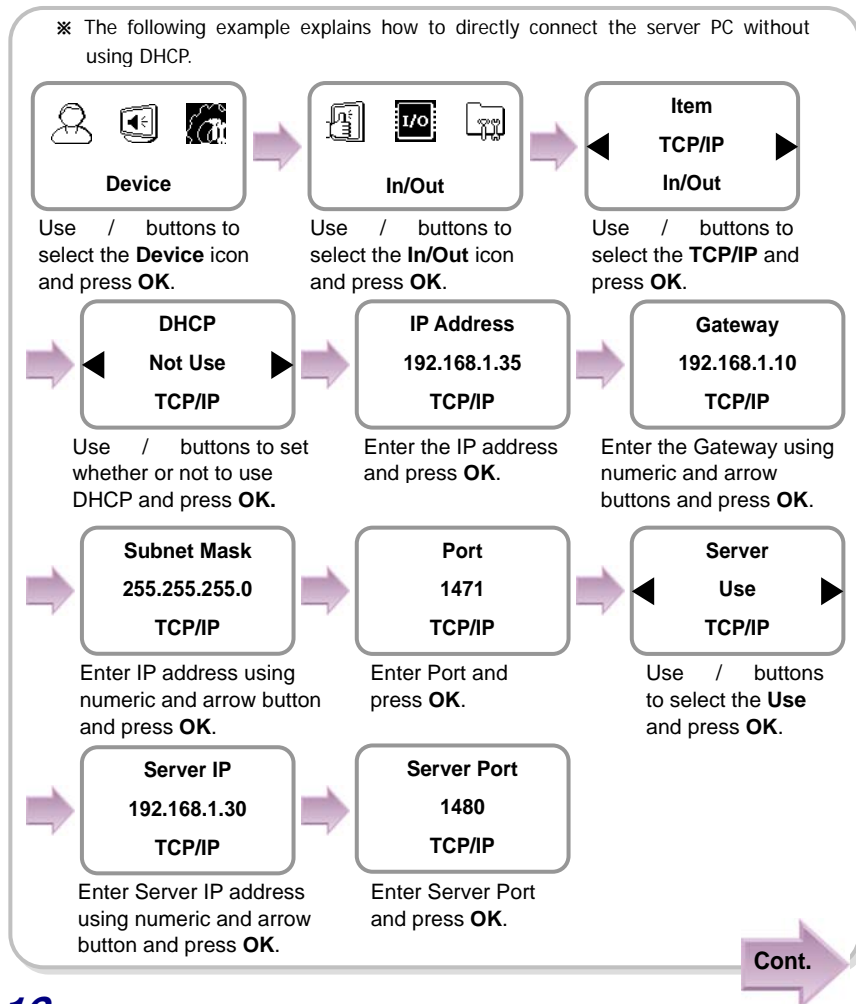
※ The following example explains how to directly connect the server PC without using DHCP.

Device

Use / buttons to select the **Device** icon and press **OK**.

I/O

In/Out

Use / buttons to select the **In/Out** icon and press **OK**.

Item
TCP/IP
In/Out

Use / buttons to select the **TCP/IP** and press **OK**.

DHCP
Not Use
TCP/IP

Use / buttons to set whether or not to use DHCP and press **OK.**

IP Address
192.168.1.35
TCP/IP

Enter the IP address and press **OK**.

Gateway
192.168.1.10
TCP/IP

Enter the Gateway using numeric and arrow buttons and press **OK**.

Subnet Mask
255.255.255.0
TCP/IP

Enter IP address using numeric and arrow button and press **OK**.

Port
1471
TCP/IP

Enter Port and press **OK**.

Server
Use
TCP/IP

Use / buttons to select the **Use** and press **OK**.

Server IP
192.168.1.30
TCP/IP

Enter Server IP address using numeric and arrow button and press **OK**.

Server Port
1480
TCP/IP

Enter Server Port and press **OK**.

Cont.

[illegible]